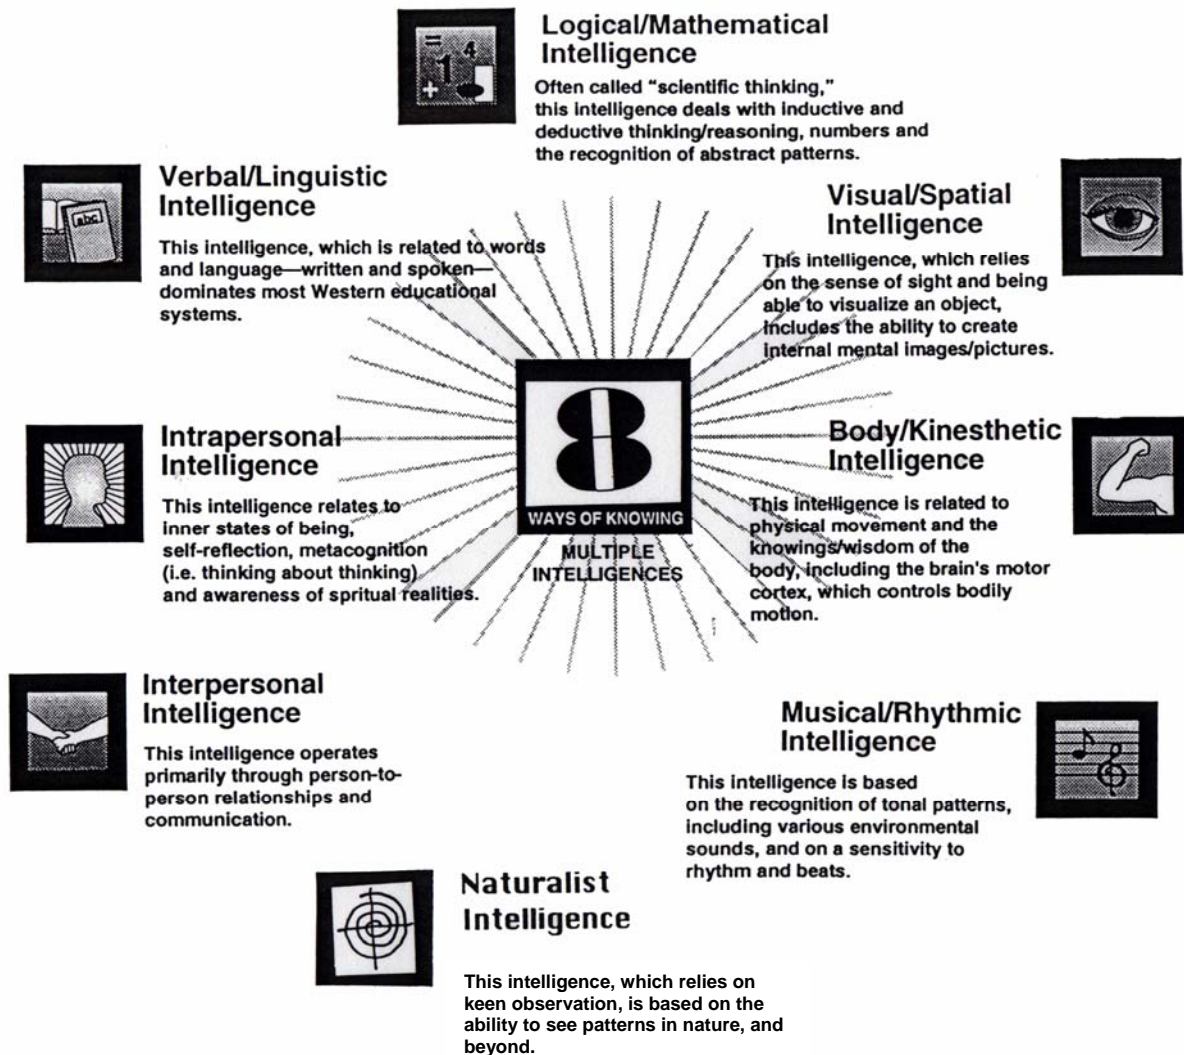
Logical/Mathematical Intelligence

Often called "scientific thinking," this intelligence deals with inductive and deductive thinking/reasoning, numbers and the recognition of abstract patterns.

Verbal/Linguistic Intelligence

This intelligence, which is related to words and language—written and spoken—dominates most Western educational systems.

Visual/Spatial Intelligence

This intelligence, which relies on the sense of sight and being able to visualize an object, includes the ability to create internal mental images/pictures.

8

WAYS OF KNOWING

MULTIPLE INTELLIGENCES

Intrapersonal Intelligence

This intelligence relates to inner states of being, self-reflection, metacognition (i.e. thinking about thinking) and awareness of spritual realities.

Body/Kinesthetic Intelligence

This intelligence is related to physical movement and the knowings/wisdom of the body, including the brain's motor cortex, which controls bodily motion.

Interpersonal Intelligence

This intelligence operates primarily through person-to-person relationships and communication.

Musical/Rhythmic Intelligence

This intelligence is based on the recognition of tonal patterns, including various environmental sounds, and on a sensitivity to rhythm and beats.

Naturalist Intelligence

This intelligence, which relies on keen observation, is based on the ability to see patterns in nature, and beyond.